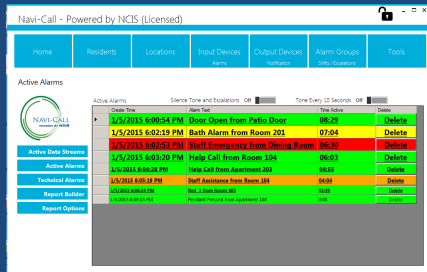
Navi-Call - Powered by NCIS (Licensed)

Home
Residents
Locations
Input Devices
Alarms
Output Devices
Notification
Alarm Groups
Shifts / Escalations
Tools

Active Alarms

NAVI-CALL
powered by NCIS

Active Data Streams
Active Alarms
Technical Alarms
Report Builder
Report Options

Active Alarms
Silence Tone and Escalations Off
Tone Every 10 Seconds Off

| Create Time | Alarm Text | Time Active | Delete |
|---|---|---|---|
| 1/5/2015 6:00:54 PM | Door Open from Patio Door | 08:29 | Delete |
| 1/5/2015 6:02:19 PM | Bath Alarm from Room 201 | 07:04 | Delete |
| 1/5/2015 6:02:53 PM | Staff Emergency from Dining Room | 06:30 | Delete |
| 1/5/2015 6:03:20 PM | Help Call from Room 104 | 06:03 | Delete |
| 1/5/2015 6:04:28 PM | Help Call from Apartment 203 | 04:55 | Delete |
| 1/5/2015 6:05:19 PM | Staff Assistance from Room 104 | 04:04 | Delete |
| 1/5/2015 6:04:34 PM | Bed 1 from Room 403 | 0249 | Delete |
| 1/5/2015 6:09:15 PM | Pendant Pressed from Apartment 180 | 0:08 | Delete |